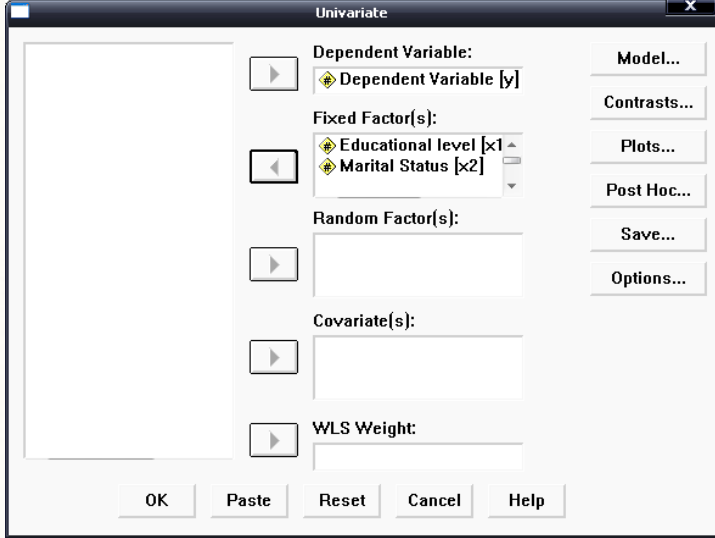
Univariate

Dependent Variable:
Dependent Variable [y]

Fixed Factor(s):
Educational level [x1
Marital Status [x2]

Random Factor(s):

Covariate(s):

WLS Weight:

Model...
Contrasts...
Plots...
Post Hoc...
Save...
Options...

OK
Paste
Reset
Cancel
Help